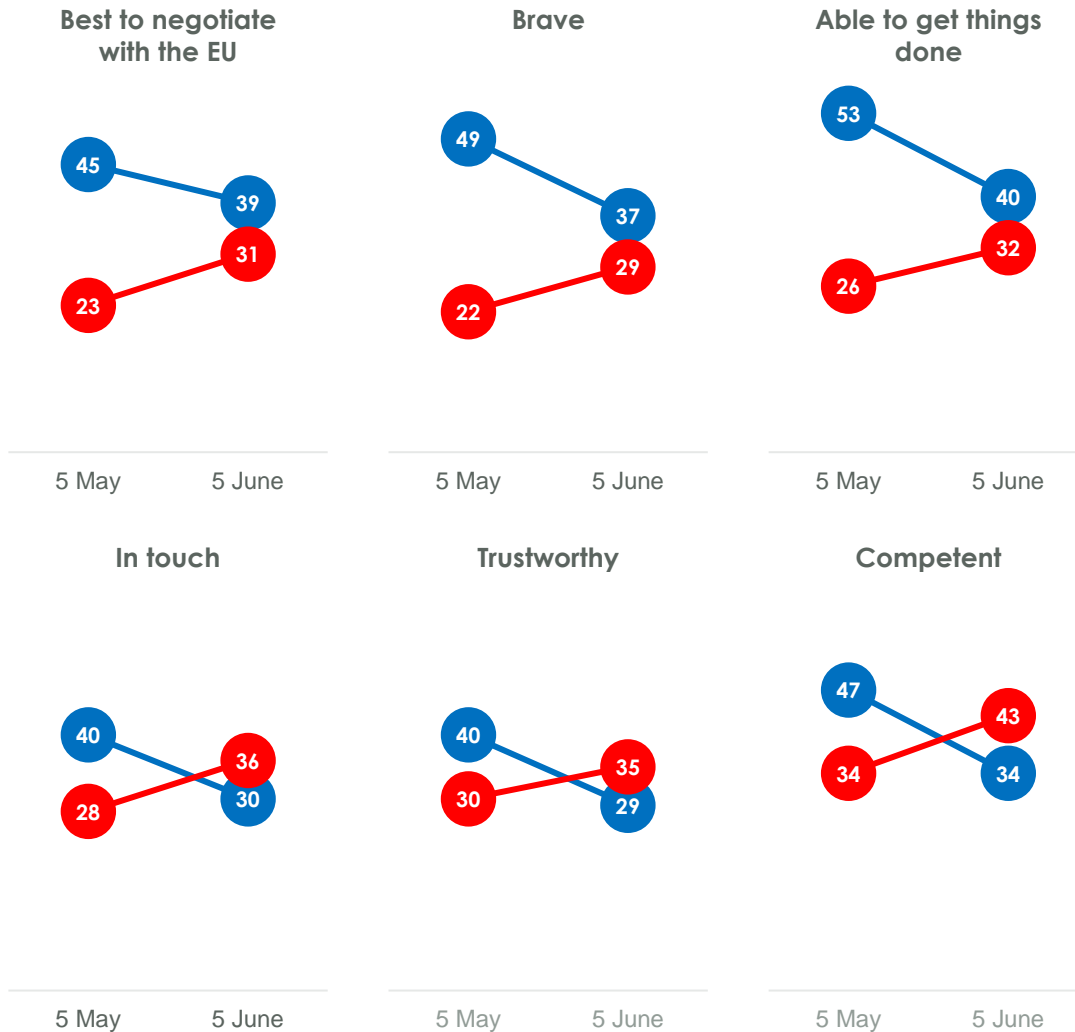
Best to negotiate with the EU

45
39
31
23

5 May 5 June

Brave

49
37
29
22

5 May 5 June

Able to get things done

53
40
32
26

5 May 5 June

In touch

40
36
30
28

5 May 5 June

Trustworthy

40
35
30
29

5 May 5 June

Competent

47
43
34
34

5 May 5 June